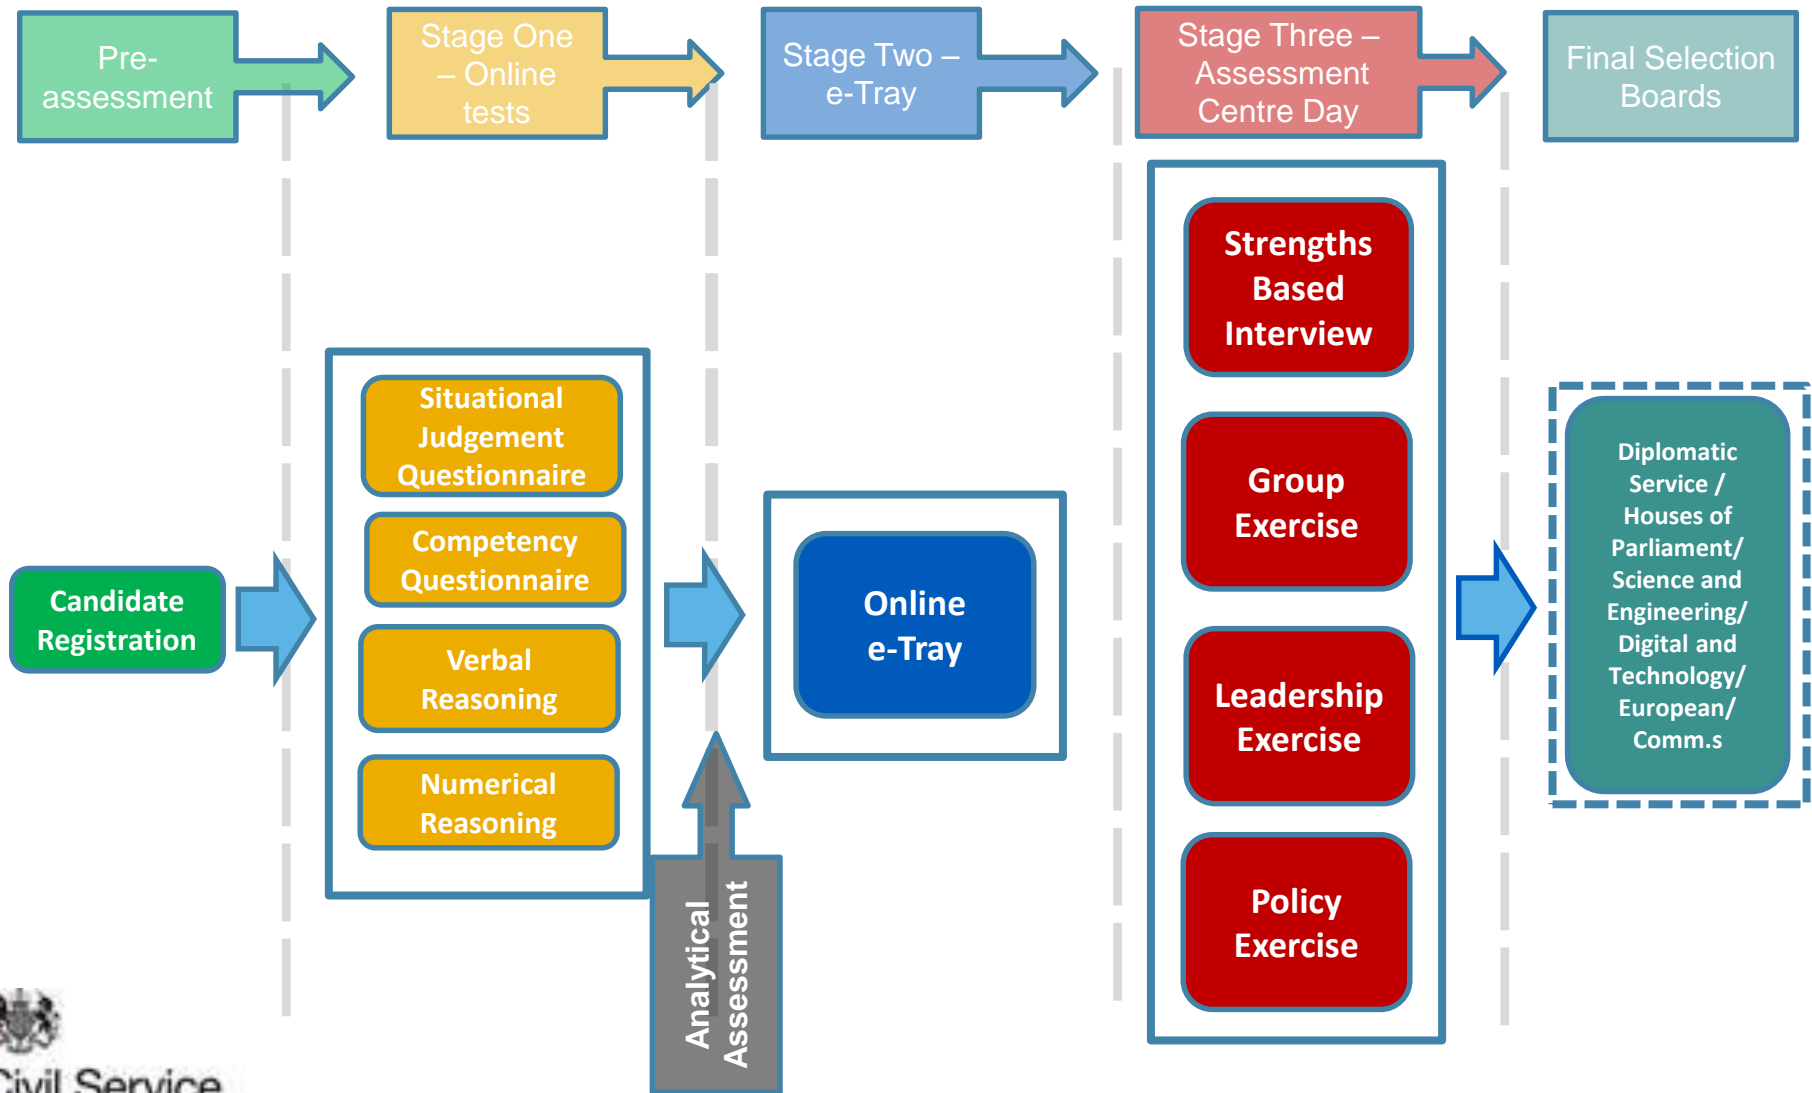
Pre-assessment

Stage One – Online tests

Stage Two – e-Tray

Stage Three – Assessment Centre Day

Final Selection Boards

Candidate Registration

Situational Judgement Questionnaire

Competency Questionnaire

Verbal Reasoning

Numerical Reasoning

Analytical Assessment

Online e-Tray

Strengths Based Interview

Group Exercise

Leadership Exercise

Policy Exercise

Diplomatic Service / Houses of Parliament/ Science and Engineering/ Digital and Technology/ European/ Comm.s

Civil Service